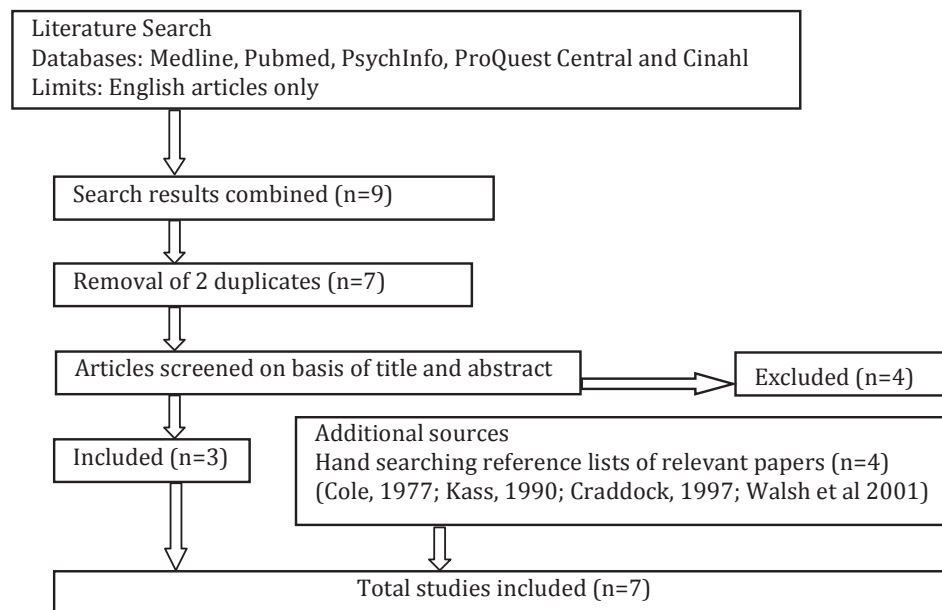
Literature Search
Databases: Medline, Pubmed, PsychInfo, ProQuest Central and Cinahl
Limits: English articles only

Search results combined (n=9)

Removal of 2 duplicates (n=7)

Articles screened on basis of title and abstract

Excluded (n=4)

Included (n=3)

Additional sources
Hand searching reference lists of relevant papers (n=4)
(Cole, 1977; Kass, 1990; Craddock, 1997; Walsh et al 2001)

Total studies included (n=7)